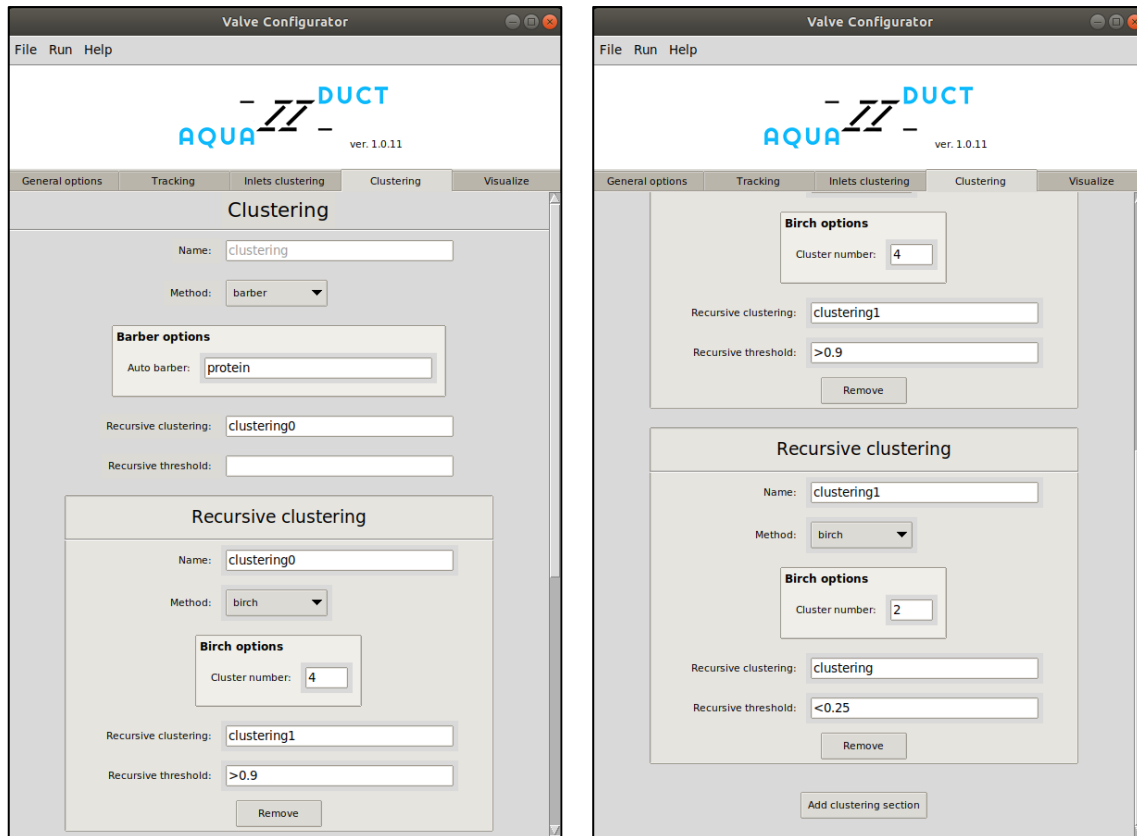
Valve Configurator

File Run Help

AQUA DUCT ver. 1.0.11

General options | Tracking | Inlets clustering | Clustering | Visualize

Clustering

Name: clustering

Method: barber

Barber options

Auto barber: protein

Recursive clustering: clustering0

Recursive threshold:

Recursive clustering

Name: clustering0

Method: birch

Birch options

Cluster number: 4

Recursive clustering: clustering1

Recursive threshold: >0.9

Remove

Valve Configurator

File Run Help

AQUA DUCT ver. 1.0.11

General options | Tracking | Inlets clustering | Clustering | Visualize

Birch options

Cluster number: 4

Recursive clustering: clustering1

Recursive threshold: >0.9

Remove

Recursive clustering

Name: clustering1

Method: birch

Birch options

Cluster number: 2

Recursive clustering: clustering

Recursive threshold: <0.25

Remove

Add clustering section